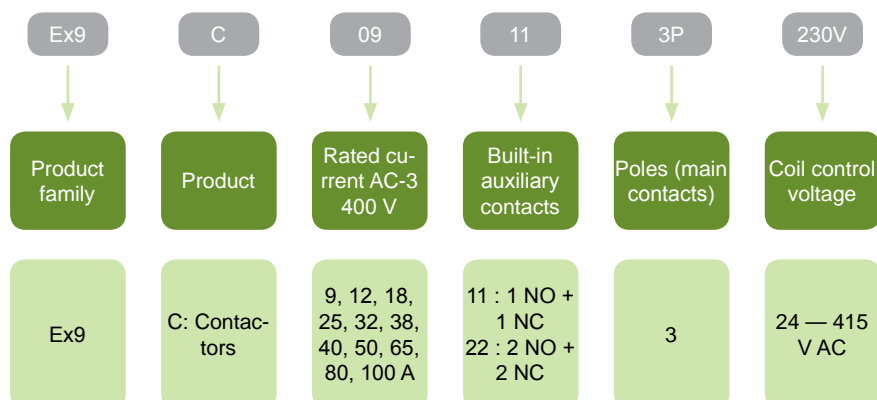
Ex9

Product family

Ex9

C

Product

C: Contactors

09

Rated current AC-3 400 V

9, 12, 18, 25, 32, 38, 40, 50, 65, 80, 100 A

11

Built-in auxiliary contacts

11 : 1 NO + 1 NC
22 : 2 NO + 2 NC

3P

Poles (main contacts)

3

230V

Coil control voltage

24 — 415 V AC